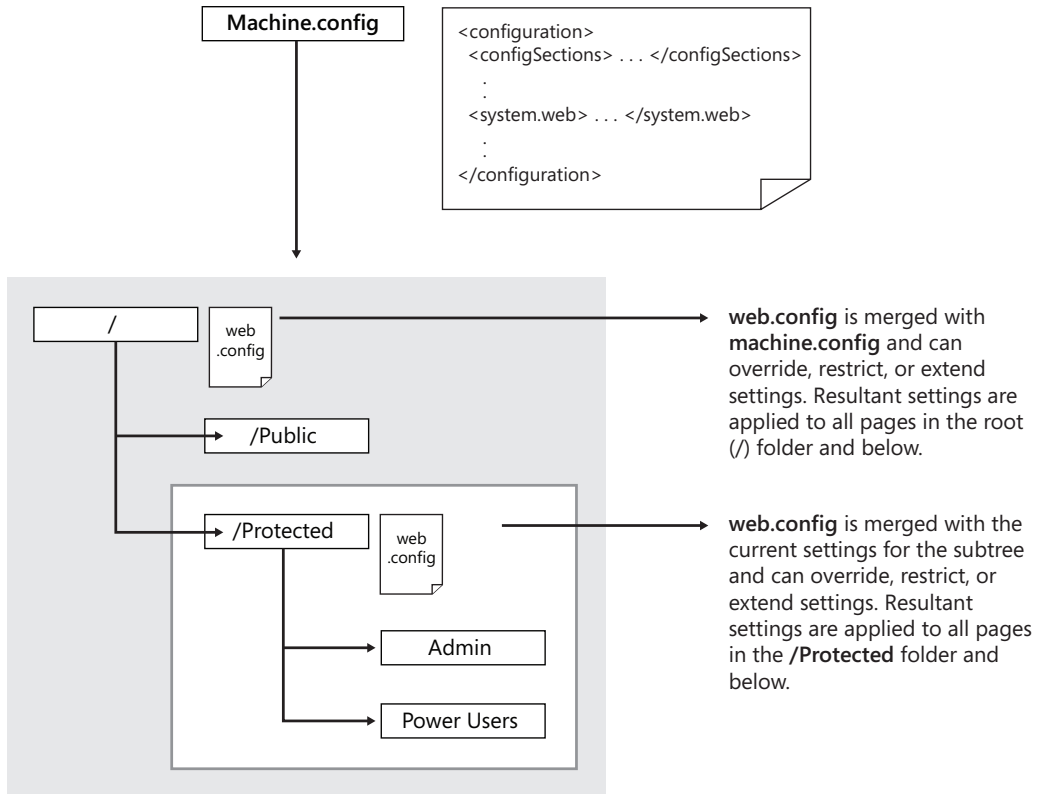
Machine.config

<configuration>
<configSections> . . . </configSections>
.
.
<system.web> . . . </system.web>
.
.
</configuration>

/

web .config

web.config is merged with machine.config and can override, restrict, or extend settings. Resultant settings are applied to all pages in the root (/) folder and below.

/Public

/Protected

web .config

web.config is merged with the current settings for the subtree and can override, restrict, or extend settings. Resultant settings are applied to all pages in the /Protected folder and below.

Admin

Power Users